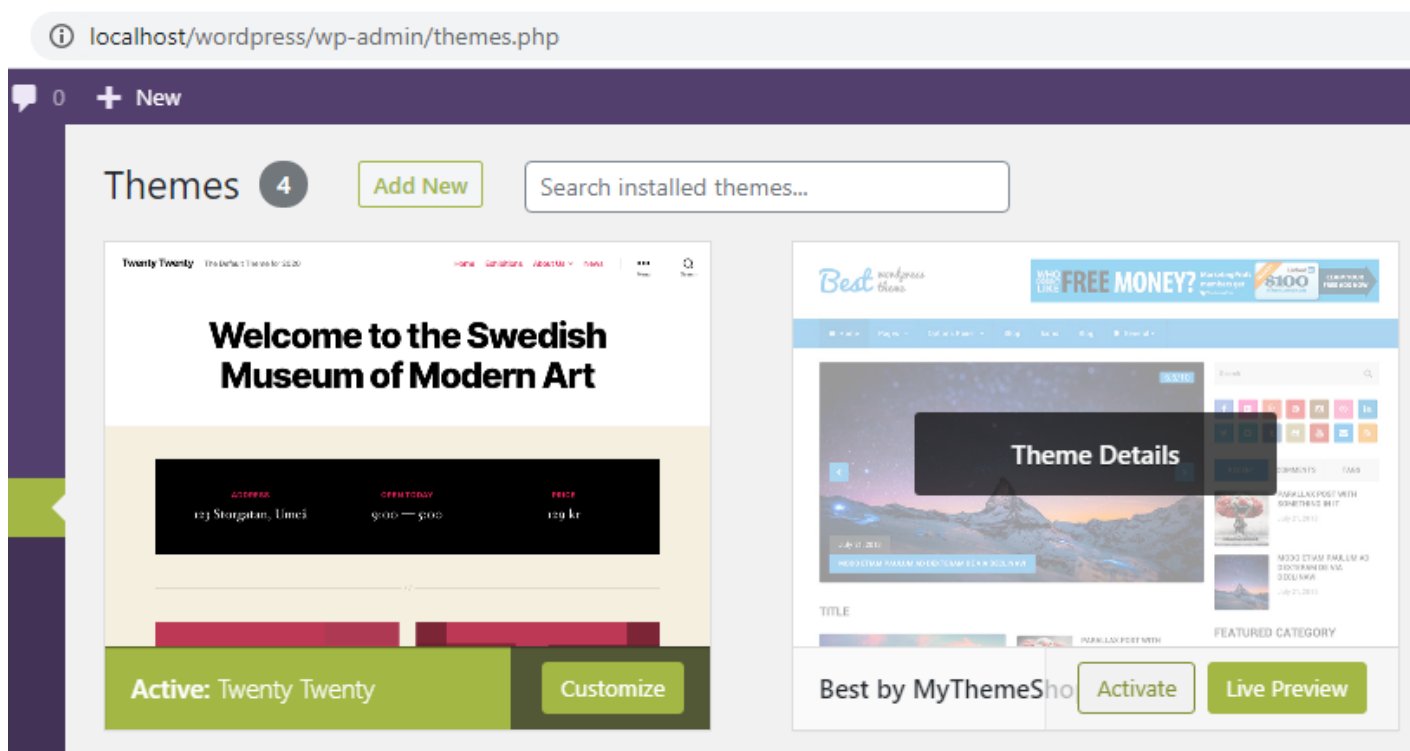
localhost/wordpress/wp-admin/themes.php

0 New

Themes 4 Add New

Search installed themes...

Twenty Twenty The Default Theme for 2020

Home Exhibitions About Us News

Welcome to the Swedish Museum of Modern Art

ADDRESS
123 Storgatan, Umeå

OPEN TODAY
9:00 — 5:00

PRICE
129 kr

Active: Twenty Twenty

Customize

Best wordpress theme

FREE MONEY? $100

Theme Details

TITLE

FEATURED CATEGORY

Best by MyThemeSho

Activate

Live Preview